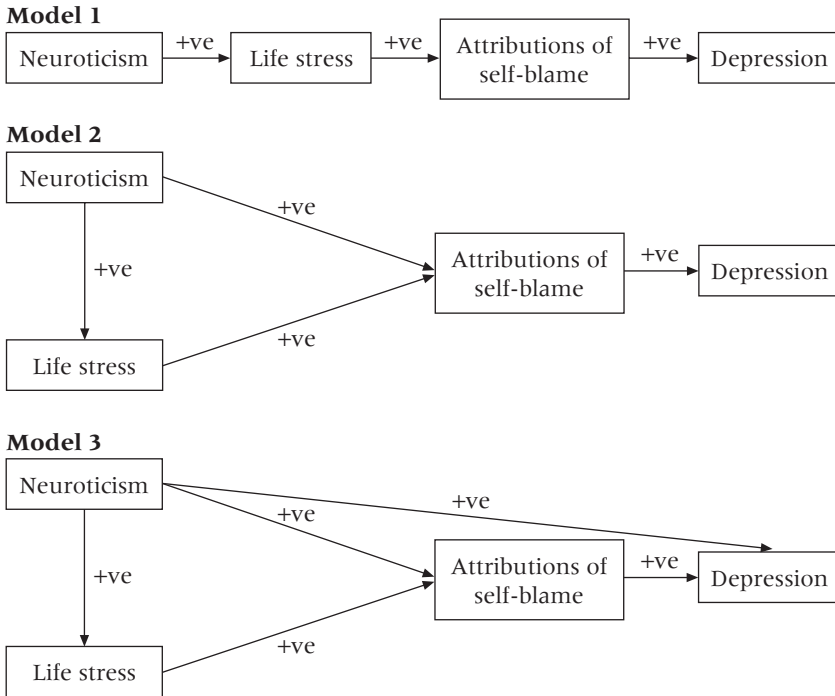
**Model 1**

Neuroticism +ve Life stress +ve Attributions of self-blame +ve Depression

**Model 2**

Neuroticism

+ve

+ve

Attributions of self-blame +ve Depression

+ve

Life stress

**Model 3**

Neuroticism

+ve

+ve

+ve

Attributions of self-blame +ve Depression

+ve

Life stress